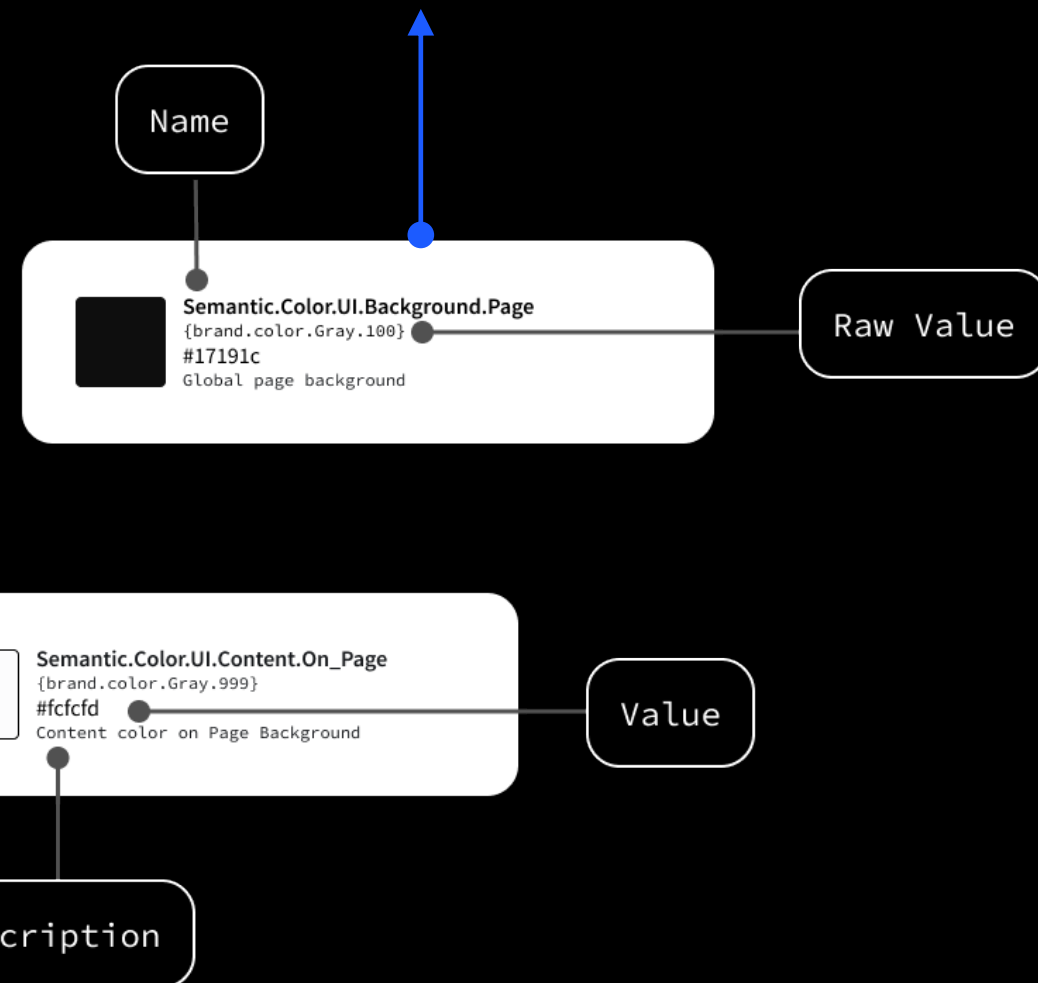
Name

Semantic.Color.UI.Background.Page
{brand.color.Gray.100}
#17191c
Global page background

Raw Value

Semantic.Color.UI.Content.On_Page
{brand.color.Gray.999}
#fcfcfd
Content color on Page Background

Value

cription